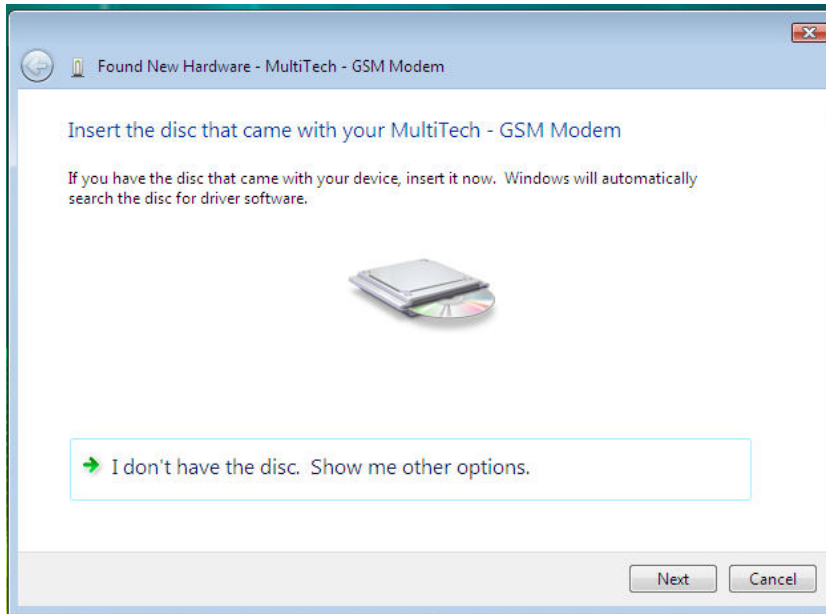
Found New Hardware - MultiTech - GSM Modem

Insert the disc that came with your MultiTech - GSM Modem

If you have the disc that came with your device, insert it now. Windows will automatically search the disc for driver software.

I don't have the disc. Show me other options.

Next

Cancel